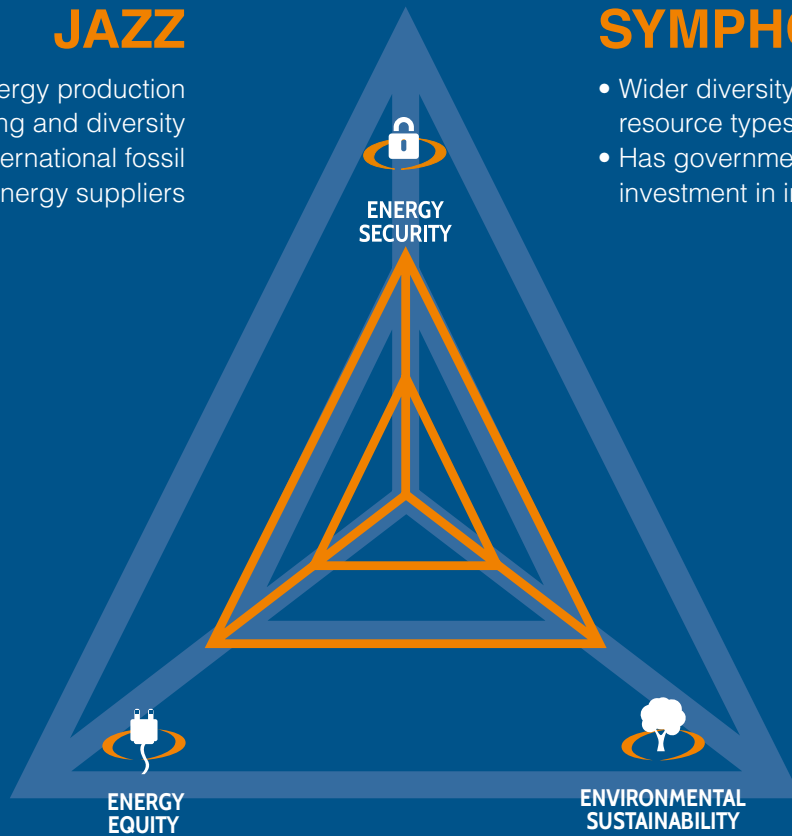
JAZZ

ergy production ng and diversity ernational fossil nergy suppliers

SYMPH

• Wider diversity resource types

• Has governme investment in i

ENERGY SECURITY

ENERGY EQUITY

ENVIRONMENTAL SUSTAINABILITY